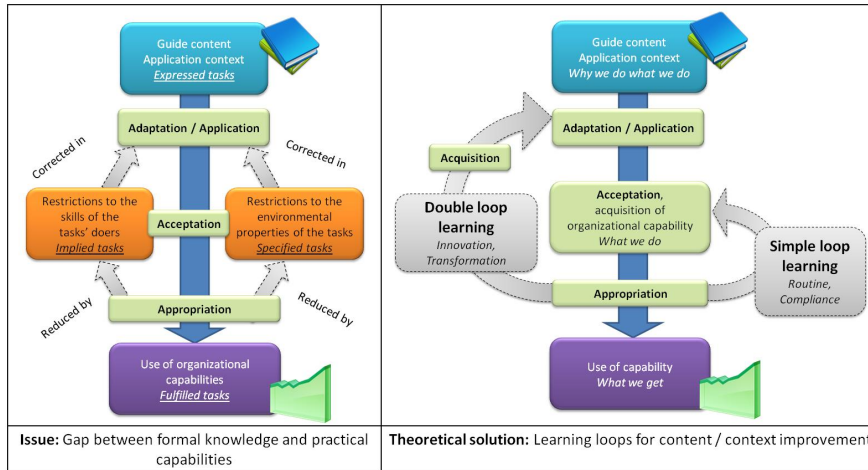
Guide content
Application context
*Expressed tasks*

Adaptation / Application

Corrected in

Corrected in

Restrictions to the skills of the tasks' doers
*Implied tasks*

Acceptation

Restrictions to the environmental properties of the tasks
*Specified tasks*

Reduced by

Appropriation

Reduced by

Use of organizational capabilities
*Fulfilled tasks*

Guide content
Application context
*Why we do what we do*

Adaptation / Application

Acquisition

Double loop learning
*Innovation, Transformation*

Acceptation, acquisition of organizational capability
*What we do*

Simple loop learning
*Routine, Compliance*

Appropriation

Use of capability
*What we get*

| **Issue:** Gap between formal knowledge and practical capabilities | **Theoretical solution:** Learning loops for content / context improvement |